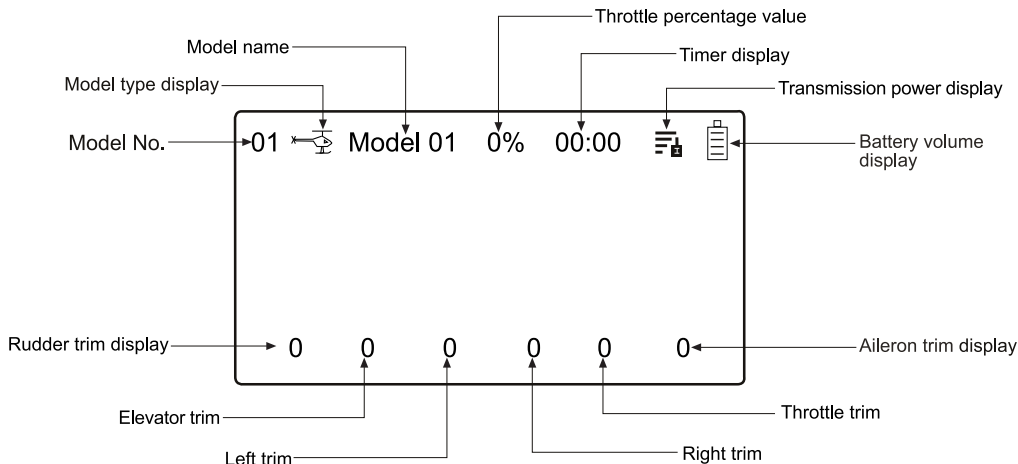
Throttle percentage value

Model name

Timer display

Model type display

Transmission power display

Model No.

01 Model 01 0% 00:00

Battery volume display

Rudder trim display

0 0 0 0 0 0

Aileron trim display

Elevator trim

Throttle trim

Left trim

Right trim